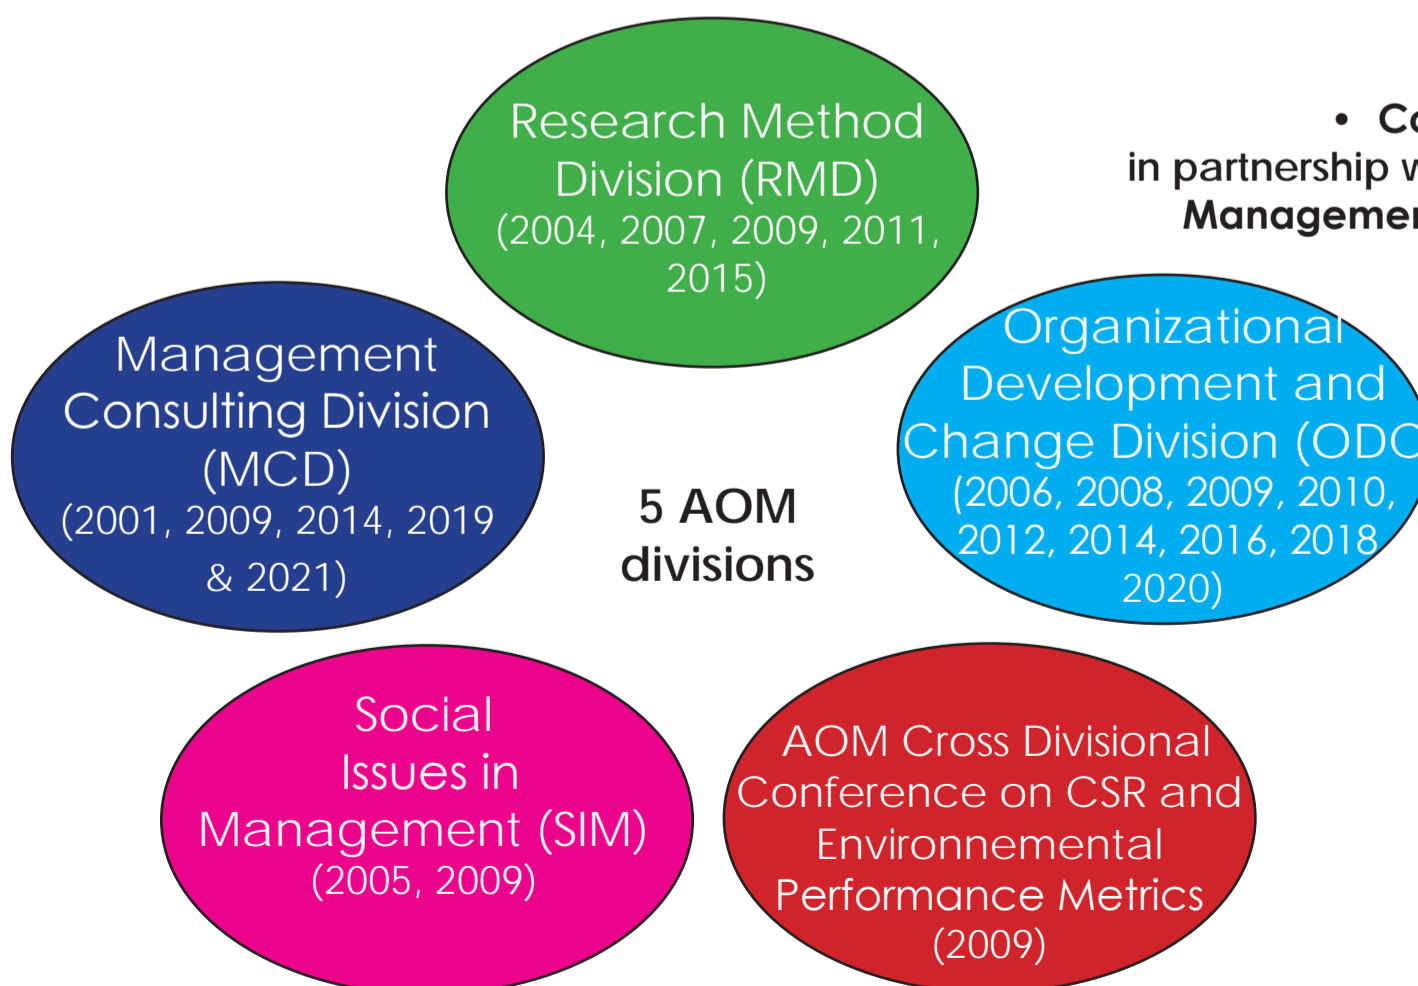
Research Method Division (RMD) (2004, 2007, 2009, 2011, 2015)

• Co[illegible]
in partnership w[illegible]
Managemen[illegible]

Management Consulting Division (MCD) (2001, 2009, 2014, 2019 & 2021)

5 AOM divisions

Organizational Development and Change Division (ODC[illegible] (2006, 2008, 2009, 2010, 2012, 2014, 2016, 2018 2020)

Social Issues in Management (SIM) (2005, 2009)

AOM Cross Divisional Conference on CSR and Environnemental Performance Metrics (2009)